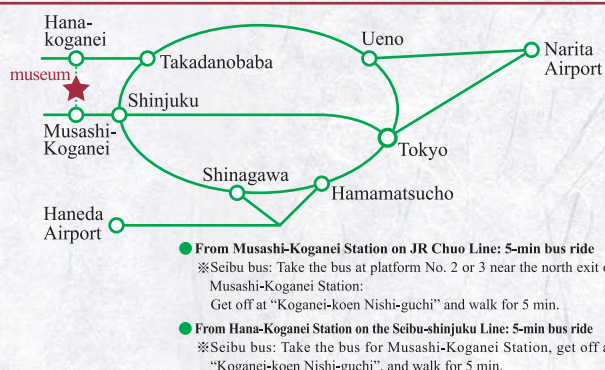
Hana-koganei
museum
Musashi-Koganei
Takadanobaba
Shinjuku
Ueno
Narita Airport
Tokyo
Shinagawa
Hamamatsucho
Haneda Airport

From Musashi-Koganei Station on JR Chuo Line: 5-min bus ride
※Seibu bus: Take the bus at platform No. 2 or 3 near the north exit o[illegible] Musashi-Koganei Station:
Get off at "Koganei-koen Nishi-guchi" and walk for 5 min.

From Hana-Koganei Station on the Seibu-shinjuku Line: 5-min bus ride
※Seibu bus: Take the bus for Musashi-Koganei Station, get off a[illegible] "Koganei-koen Nishi-guchi", and walk for 5 min.